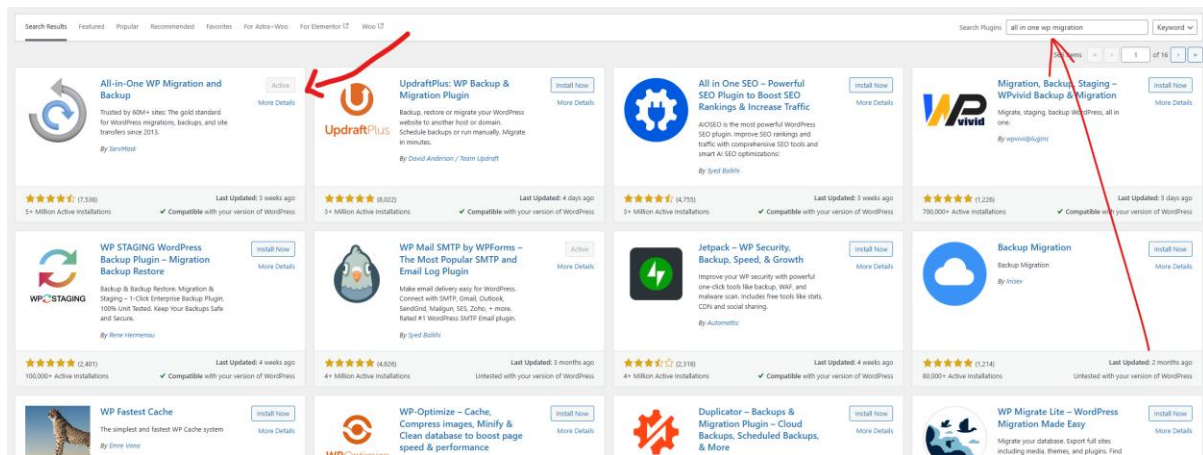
Search Results Featured Popular Recommended Favorites For Astra–Woo For Elementor Woo

Search Plugins all in one wp migration Keyword

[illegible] items « ‹ 1 of 16 › »

All-in-One WP Migration and Backup
Active
More Details
Trusted by 60M+ sites: The gold standard for WordPress migrations, backups, and site transfers since 2013.
By ServMask
(7,538)
5+ Million Active Installations
Last Updated: 3 weeks ago
✔ Compatible with your version of WordPress

UpdraftPlus: WP Backup & Migration Plugin
Install Now
More Details
UpdraftPlus
Backup, restore or migrate your WordPress website to another host or domain. Schedule backups or run manually. Migrate in minutes.
By David Anderson / Team Updraft
(8,022)
3+ Million Active Installations
Last Updated: 4 days ago
✔ Compatible with your version of WordPress

All in One SEO – Powerful SEO Plugin to Boost SEO Rankings & Increase Traffic
Install Now
More Details
AIOSEO is the most powerful WordPress SEO plugin. Improve SEO rankings and traffic with comprehensive SEO tools and smart AI SEO optimizations!
By Syed Balkhi
(4,755)
3+ Million Active Installations
Last Updated: 3 weeks ago
✔ Compatible with your version of WordPress

Migration, Backup, Staging – WPvivid Backup & Migration
Install Now
More Details
WPvivid
Migrate, staging, backup WordPress, all in one.
By wpvividplugins
(1,226)
700,000+ Active Installations
Last Updated: 5 days ago
✔ Compatible with your version of WordPress

WP STAGING WordPress Backup Plugin – Migration Backup Restore
Install Now
More Details
WP STAGING
Backup & Backup Restore. Migration & Staging – 1-Click Enterprise Backup Plugin, 100% Unit Tested. Keep Your Backups Safe and Secure.
By Rene Hermenau
(2,401)
100,000+ Active Installations
Last Updated: 4 weeks ago
✔ Compatible with your version of WordPress

WP Mail SMTP by WPForms – The Most Popular SMTP and Email Log Plugin
Active
More Details
Make email delivery easy for WordPress. Connect with SMTP, Gmail, Outlook, SendGrid, Mailgun, SES, Zoho, + more. Rated #1 WordPress SMTP Email plugin.
By Syed Balkhi
(4,626)
4+ Million Active Installations
Last Updated: 3 months ago
Untested with your version of WordPress

Jetpack – WP Security, Backup, Speed, & Growth
Install Now
More Details
Improve your WP security with powerful one-click tools like backup, WAF, and malware scan. Includes free tools like stats, CDN and social sharing.
By Automattic
(2,318)
4+ Million Active Installations
Last Updated: 4 weeks ago
✔ Compatible with your version of WordPress

Backup Migration
Install Now
More Details
Backup Migration
By Inisev
(1,214)
80,000+ Active Installations
Last Updated: 2 months ago
Untested with your version of WordPress

WP Fastest Cache
Install Now
More Details
The simplest and fastest WP Cache system
By Emre Vona

WP-Optimize – Cache, Compress images, Minify & Clean database to boost page speed & performance
Install Now
More Details

Duplicator – Backups & Migration Plugin – Cloud Backups, Scheduled Backups, & More
Install Now
More Details

WP Migrate Lite – WordPress Migration Made Easy
Install Now
More Details
Migrate your database. Export full sites including media, themes, and plugins. Find